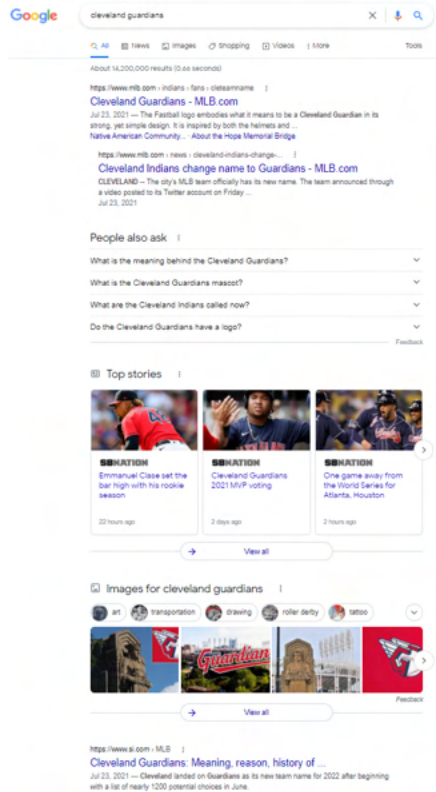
Google

cleveland guardians

All News Images Shopping Videos More Tools

About 14,200,000 results (0.66 seconds)

https://www.mlb.com › indians › fans › clelsamname

Cleveland Guardians - MLB.com

Jul 23, 2021 — The Fastball logo embodies what it means to be a Cleveland Guardian in its strong, yet simple design. It is inspired by both the helmets and ...

Native American Community... About the Hope Memorial Bridge

https://www.mlb.com › news › cleveland-indians-change-...

Cleveland Indians change name to Guardians - MLB.com

CLEVELAND — The city's MLB team officially has its new name. The team announced through a video posted to its Twitter account on Friday ...

Jul 23, 2021

People also ask

What is the meaning behind the Cleveland Guardians?

What is the Cleveland Guardians mascot?

What are the Cleveland Indians called now?

Do the Cleveland Guardians have a logo?

Feedback

Top stories

SB NATION
Emmanuel Clase set the bar high with his rookie season
22 hours ago

SB NATION
Cleveland Guardians 2021 MVP voting
2 days ago

SB NATION
One game away from the World Series for Atlanta, Houston
2 hours ago

View all

Images for cleveland guardians

art transportation drawing roller derby tattoo

Guardian

Feedback

View all

https://www.si.com › MLB

Cleveland Guardians: Meaning, reason, history of ...

Jul 23, 2021 — Cleveland landed on Guardians as its new team name for 2022 after beginning with a list of nearly 1200 potential choices in June.